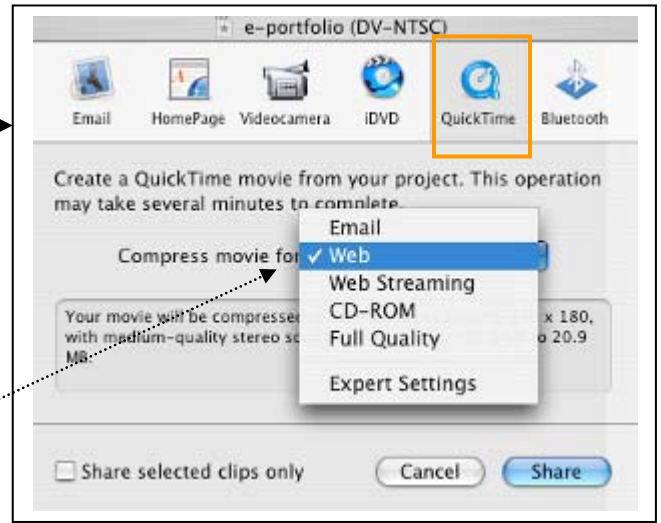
e-portfolio (DV-NTSC)

Email HomePage Videocamera iDVD QuickTime Bluetooth

Create a QuickTime movie from your project. This operation may take several minutes to complete.

Compress movie for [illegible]

Email
✓ Web
Web Streaming
CD-ROM
Full Quality
Expert Settings

Your movie will be compressed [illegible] x 180, with medium-quality stereo so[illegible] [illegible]o 20.9 MB.

Share selected clips only

Cancel

Share